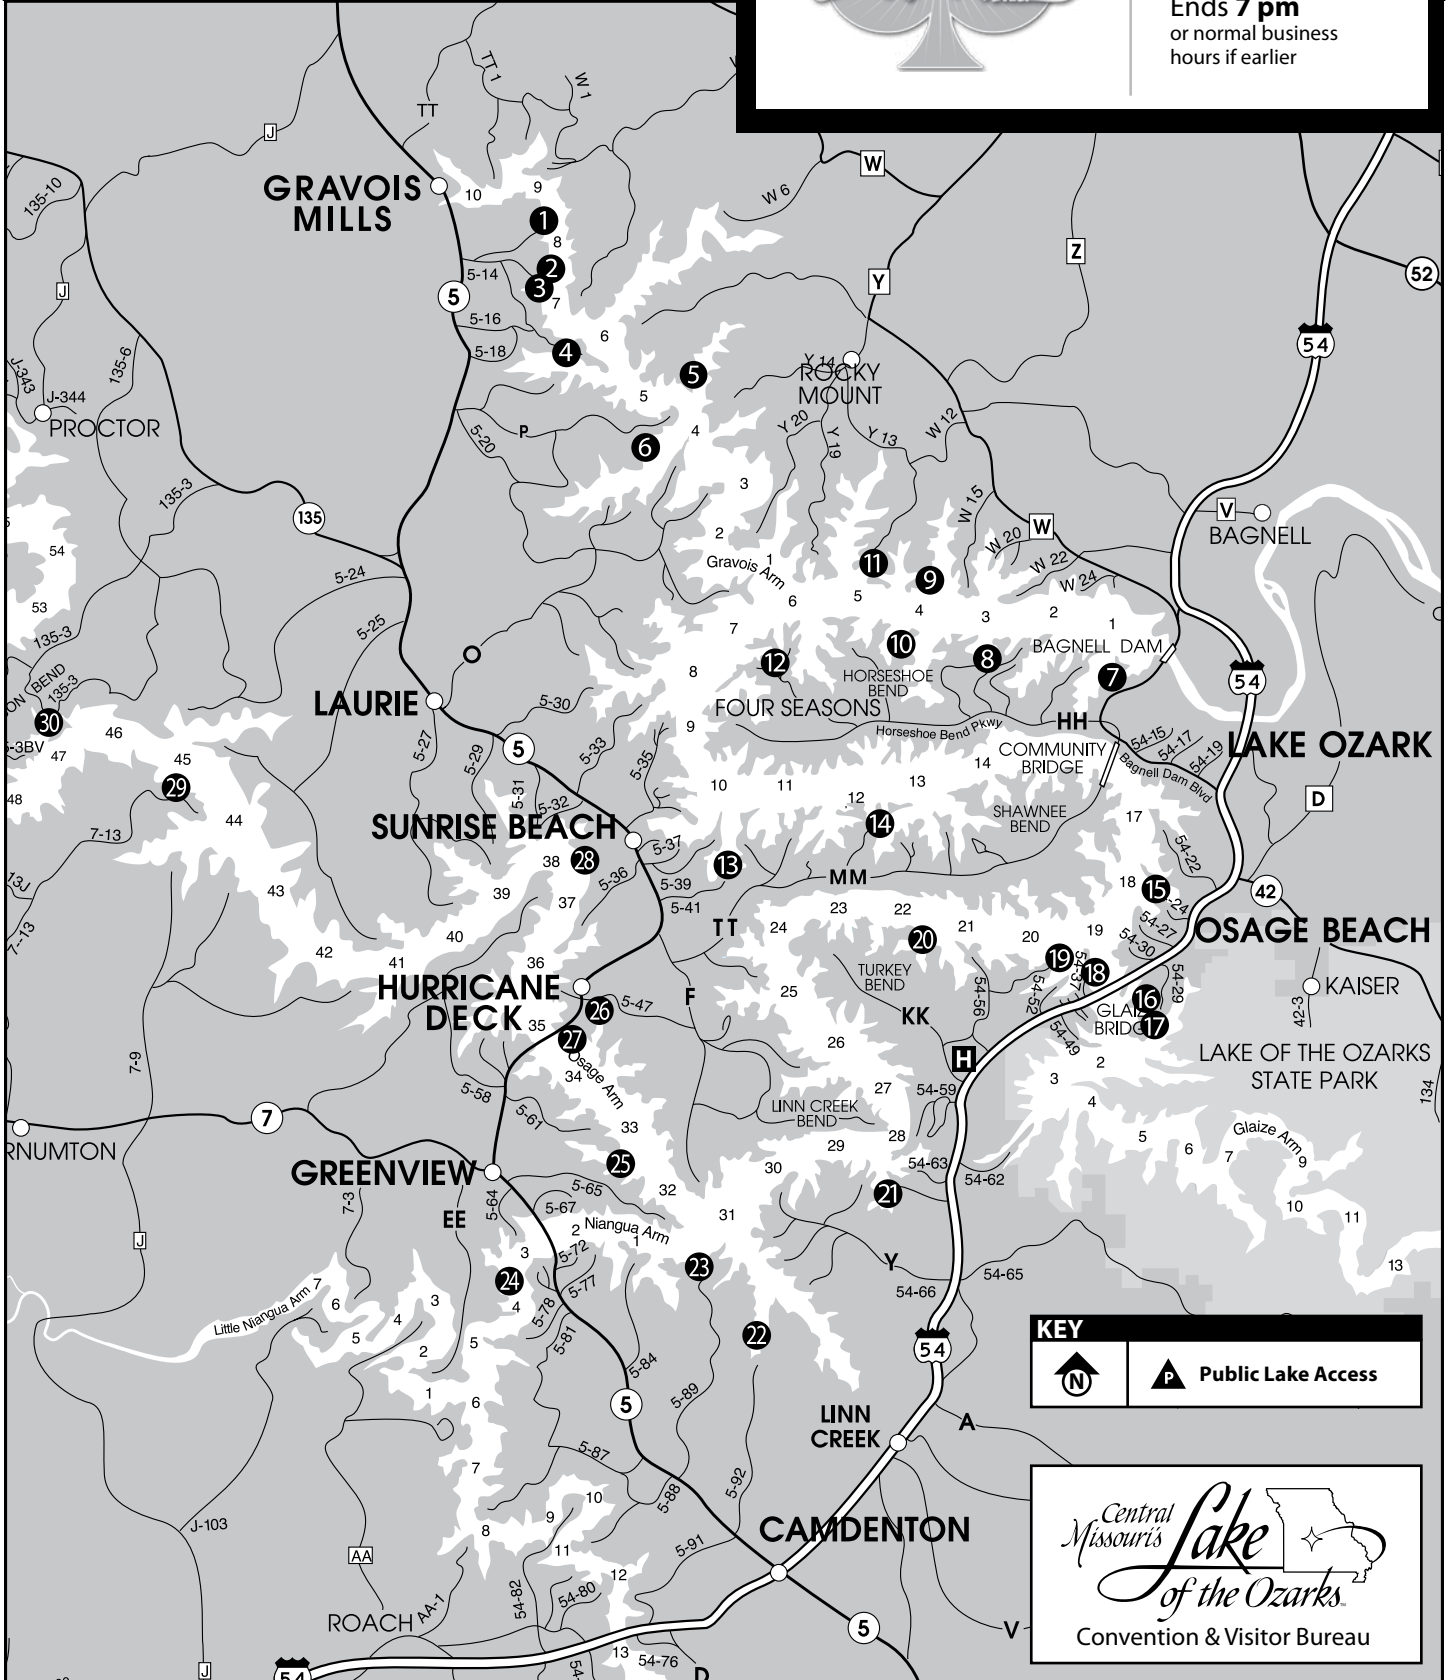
Ends **7 pm**
or normal business hours if earlier

GRAVOIS MILLS
TT
TT 1
W 1
J
135-10
10
9
1
8
2
3
7
5-14
5
5-16
5-18
4
6
5
W
W 6
Y
Z
52
54
Y 14
ROCKY MOUNT
5
J
135-6
J-343
J-344
PROCTOR
5-20
P
6
4
Y 20
Y 19
Y 13
W 12
135-3
135
3
2
Gravois Arm
1
W 15
W
W 20
W 22
W 24
V
BAGNELL
11
9
54
53
5-24
5-25
135-3
BEND
135-3
6
5
4
3
2
1
7
10
8
BAGNELL DAM
12
8
HORSESHOE BEND
7
54
O
LAURIE
30
46
47
48
45
5-30
9
FOUR SEASONS
5
5-27
5-29
5-33
5-35
Horseshoe Bend Pkwy
HH
COMMUNITY BRIDGE
54-15
54-17
54-19
LAKE OZARK
Bagnell Dam Blvd
29
44
5-31
5-32
10
11
12
13
14
14
SHAWNEE BEND
D
7-13
SUNRISE BEACH
38
28
5-37
13
17
54-22
43
39
5-36
5-39
MM
18
15
-24
42
37
5-41
TT
24
23
22
21
20
54-27
54-30
OSAGE BEACH
42
41
40
36
20
19
19
18
54-29
HURRICANE DECK
26
35
5-47
F
25
TURKEY BEND
KK
54-56
54-37
54-52
GLAIZE BRIDGE
16
17
42-3
KAISER
27
5-58
34
Osage Arm
26
H
54-49
2
LAKE OF THE OZARKS STATE PARK
7-9
27
54-59
3
4
134
5-61
33
LINN CREEK BEND
29
28
5
Glaize Arm
9
6
7
7
RNUMTON
GREENVIEW
25
30
54-63
54-62
7-3
EE
5-64
32
5-65
5-67
2
Niangua Arm
1
31
21
10
11
3
5-72
Y
13
J
Little Niangua Arm 7
6
3
24
4
5-77
23
54-65
54-66
5
4
5-78
2
5-81
5
22
KEY
54
Public Lake Access
1
6
5-84
5-89
5
LINN CREEK
A
7
5-87
J-103
10
9
5-88
5-92
CAMDENTON
Central Missouri's Lake of the Ozarks Convention & Visitor Bureau
8
11
5-91
AA
12
54-82
54-80
ROACH
AA-1
5
V
J
54
13
54-76
D